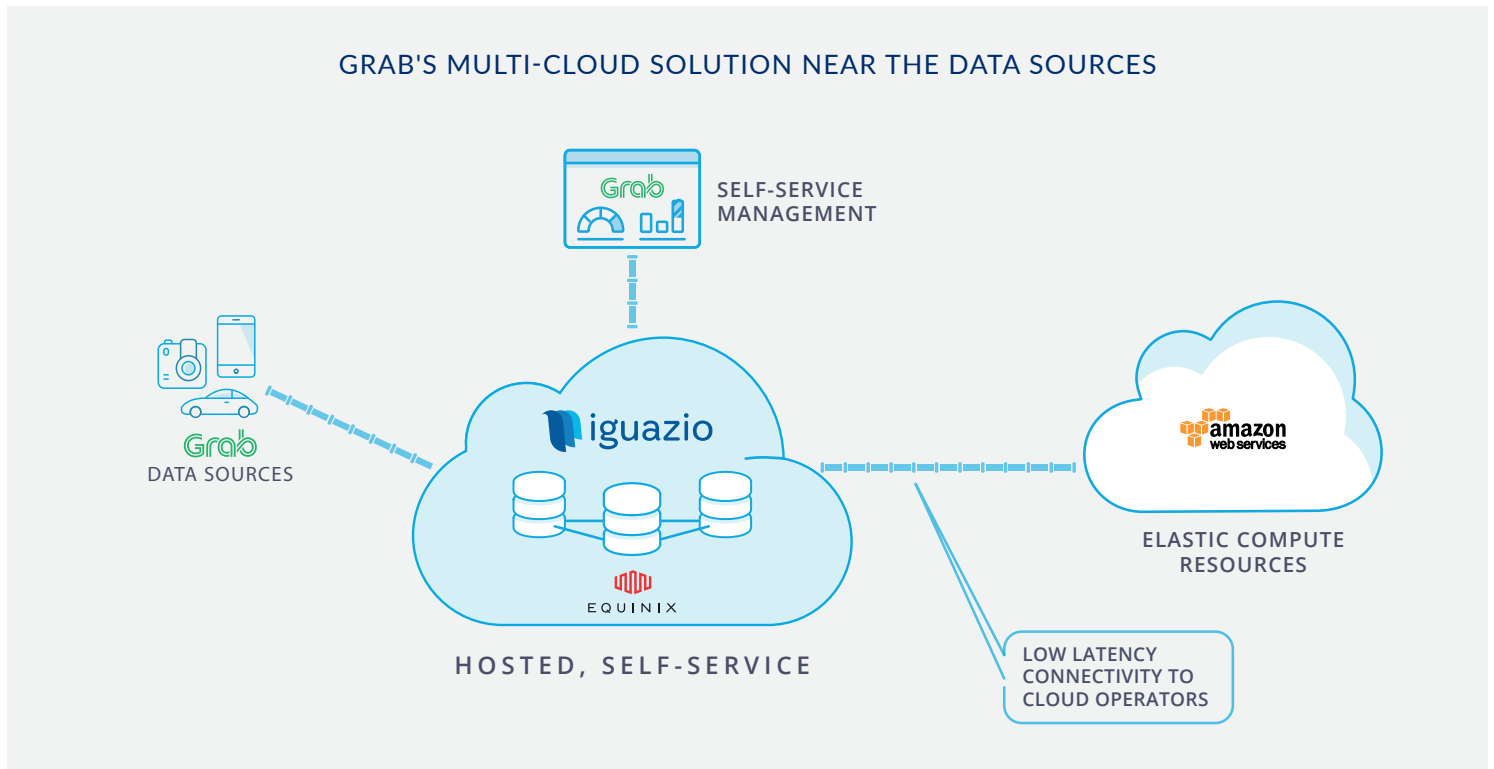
GRAB'S MULTI-CLOUD SOLUTION NEAR THE DATA SOURCES

Grab

SELF-SERVICE MANAGEMENT

Grab
DATA SOURCES

iguazio

EQUINIX

HOSTED, SELF-SERVICE

amazon web services

ELASTIC COMPUTE RESOURCES

LOW LATENCY CONNECTIVITY TO CLOUD OPERATORS